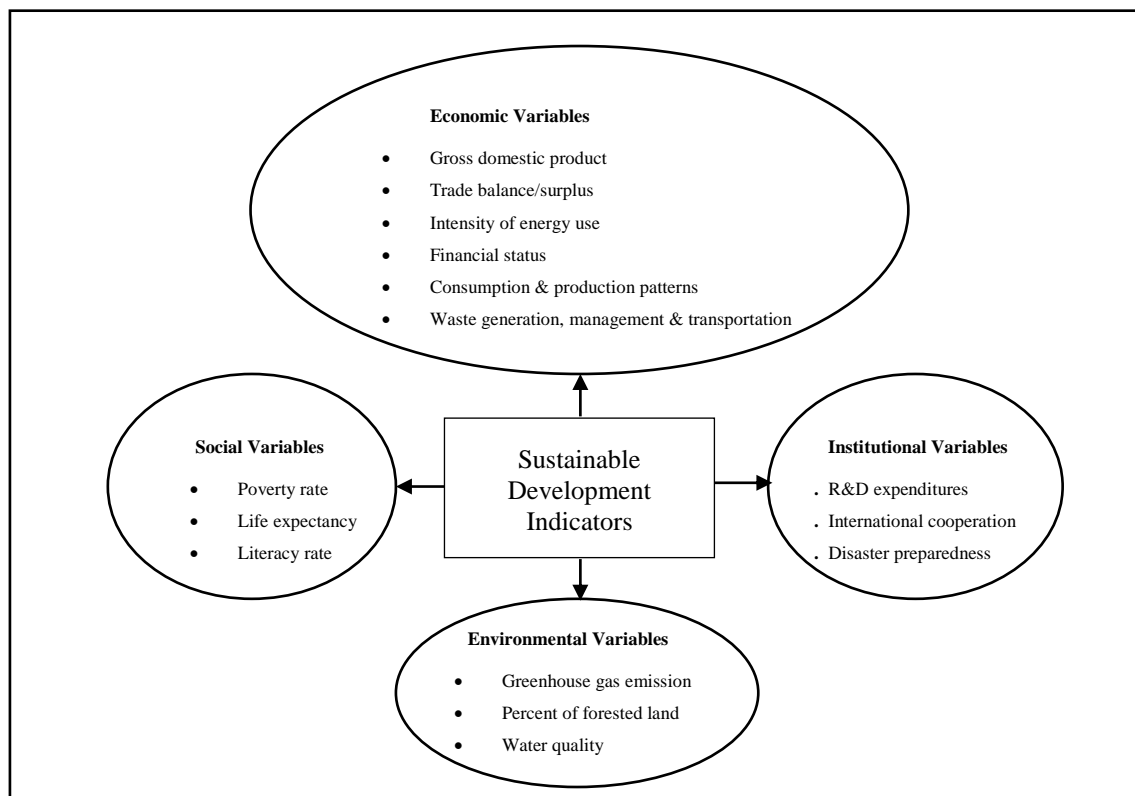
Economic Variables

- Gross domestic product
- Trade balance/surplus
- Intensity of energy use
- Financial status
- Consumption & production patterns
- Waste generation, management & transportation

Social Variables

- Poverty rate
- Life expectancy
- Literacy rate

Sustainable Development Indicators

Institutional Variables

. R&D expenditures
. International cooperation
. Disaster preparedness

Environmental Variables

- Greenhouse gas emission
- Percent of forested land
- Water quality